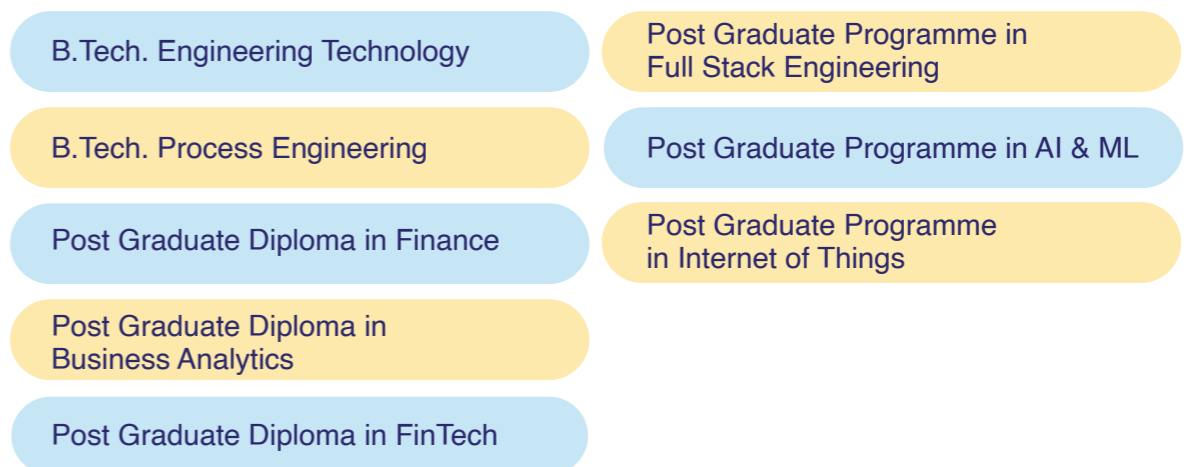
B.Tech. Engineering Technology

B.Tech. Process Engineering

Post Graduate Diploma in Finance

Post Graduate Diploma in Business Analytics

Post Graduate Diploma in FinTech

Post Graduate Programme in Full Stack Engineering

Post Graduate Programme in AI & ML

Post Graduate Programme in Internet of Things